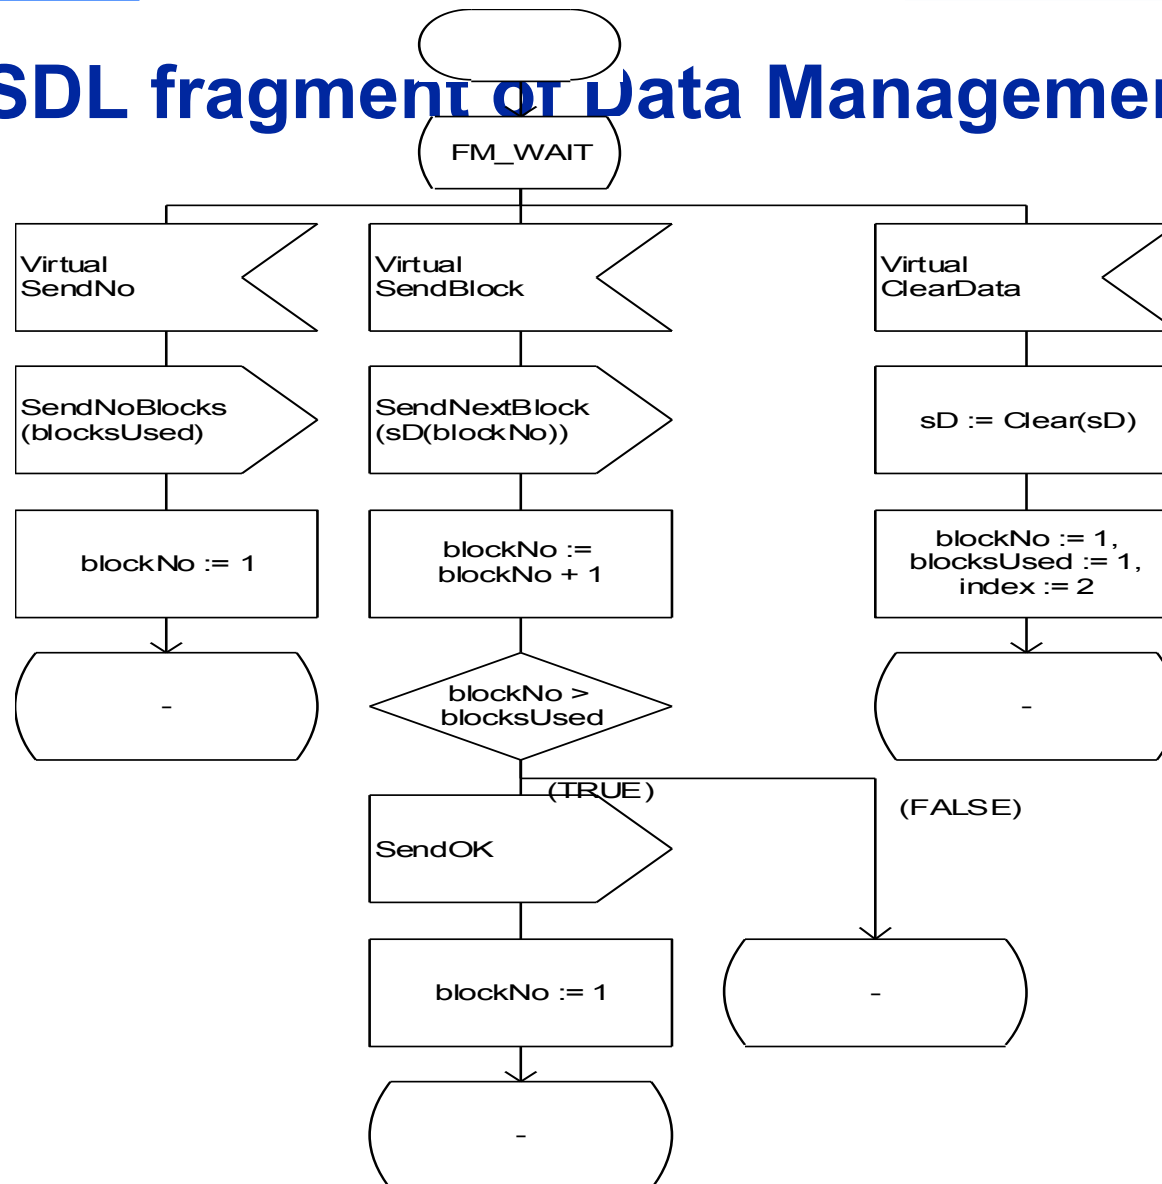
SDL fragment of Data Managemen

FM_WAIT

Virtual SendNo

Virtual SendBlock

Virtual ClearData

SendNoBlocks (blocksUsed)

SendNextBlock (sD(blockNo))

sD := Clear(sD)

blockNo := 1

blockNo := blockNo + 1

blockNo := 1, blocksUsed := 1, index := 2

-

blockNo > blocksUsed

-

(TRUE)

(FALSE)

SendOK

blockNo := 1

-

-